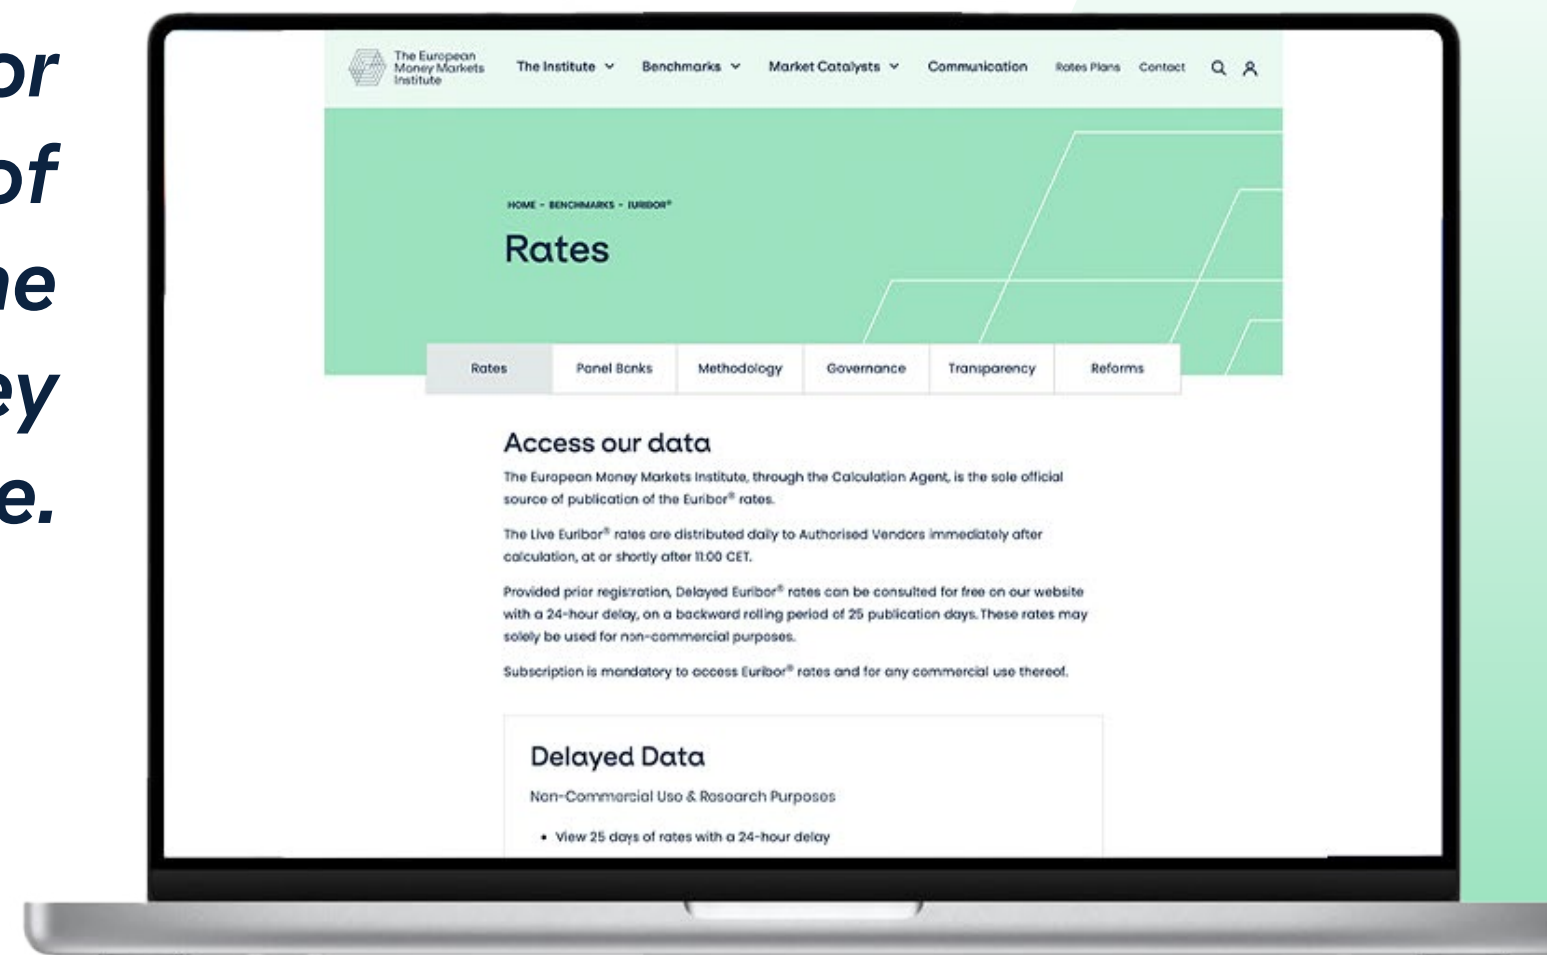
or
of
ne
ey
e.

The European Money Markets Institute

The Institute Benchmarks Market Catalysts Communication Rates Plans Contact

HOME - BENCHMARKS - EURIBOR®

Rates

Rates | Panel Banks | Methodology | Governance | Transparency | Reforms

Access our data

The European Money Markets Institute, through the Calculation Agent, is the sole official source of publication of the Euribor® rates.

The Live Euribor® rates are distributed daily to Authorised Vendors immediately after calculation, at or shortly after 11:00 CET.

Provided prior registration, Delayed Euribor® rates can be consulted for free on our website with a 24-hour delay, on a backward rolling period of 25 publication days. These rates may solely be used for non-commercial purposes.

Subscription is mandatory to access Euribor® rates and for any commercial use thereof.

Delayed Data

Non-Commercial Use & Research Purposes

• View 25 days of rates with a 24-hour delay